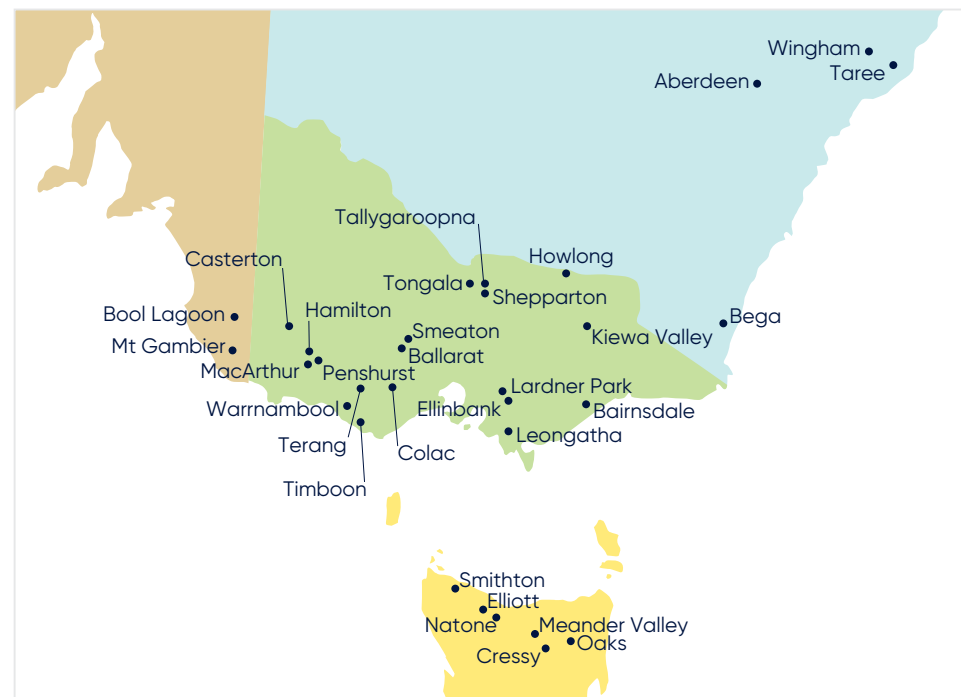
Wingham
Taree
Aberdeen
Tallygaroopna
Howlong
Tongala
Shepparton
Casterton
Bool Lagoon
Hamilton
Smeaton
Kiewa Valley
Bega
Mt Gambier
Ballarat
MacArthur
Penshurst
Lardner Park
Warrnambool
Ellinbank
Bairnsdale
Terang
Leongatha
Colac
Timboon
Smithton
Elliott
Natone
Meander Valley
Oaks
Cressy